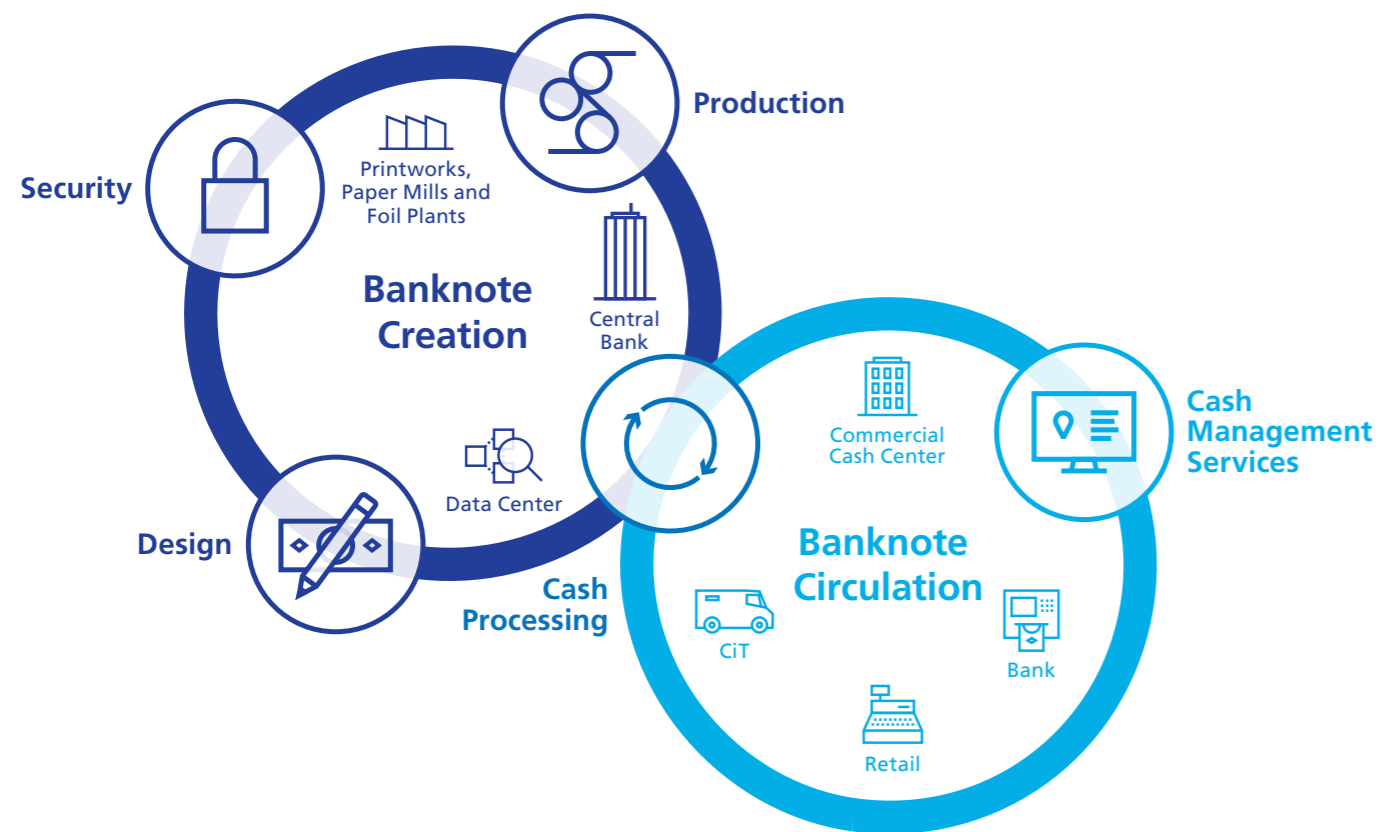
Production

Security

Printworks, Paper Mills and Foil Plants

Banknote Creation

Central Bank

Data Center

Design

Cash Processing

Commercial Cash Center

Cash Management Services

Banknote Circulation

CiT

Bank

Retail